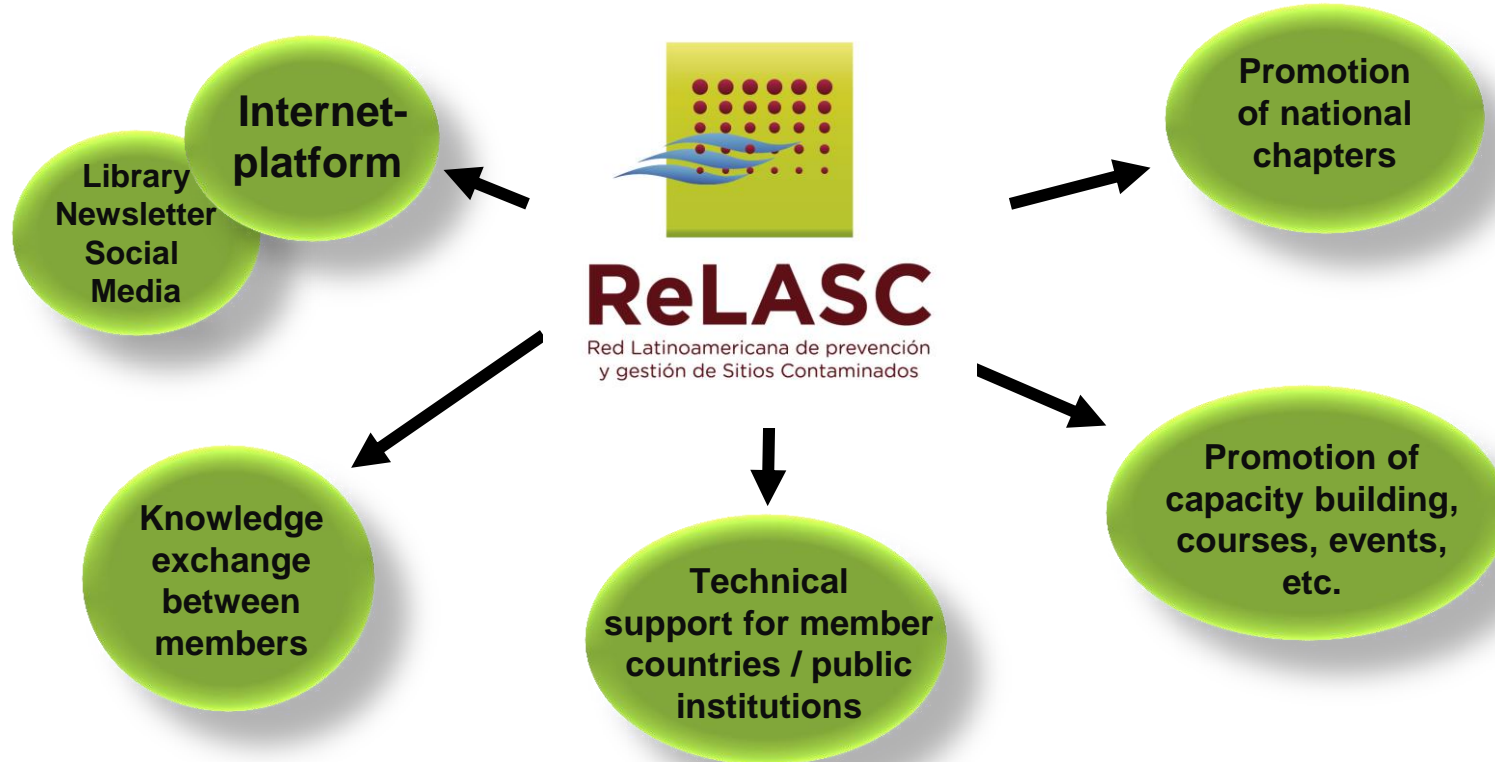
ReLASC

Red Latinoamericana de prevención y gestión de Sitios Contaminados

Library
Newsletter
Social
Media

Internet-platform

Promotion of national chapters

Knowledge exchange between members

Technical support for member countries / public institutions

Promotion of capacity building, courses, events, etc.